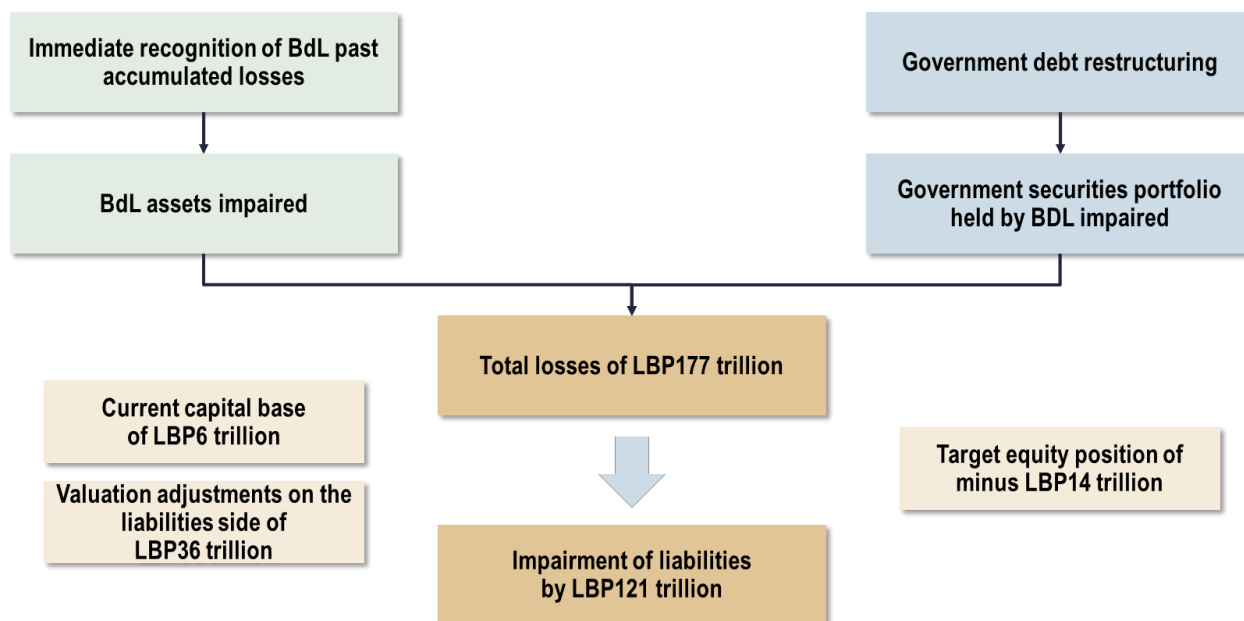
Immediate recognition of BdL past accumulated losses

BdL assets impaired

Government debt restructuring

Government securities portfolio held by BDL impaired

Total losses of LBP177 trillion

Current capital base of LBP6 trillion

Valuation adjustments on the liabilities side of LBP36 trillion

Target equity position of minus LBP14 trillion

Impairment of liabilities by LBP121 trillion